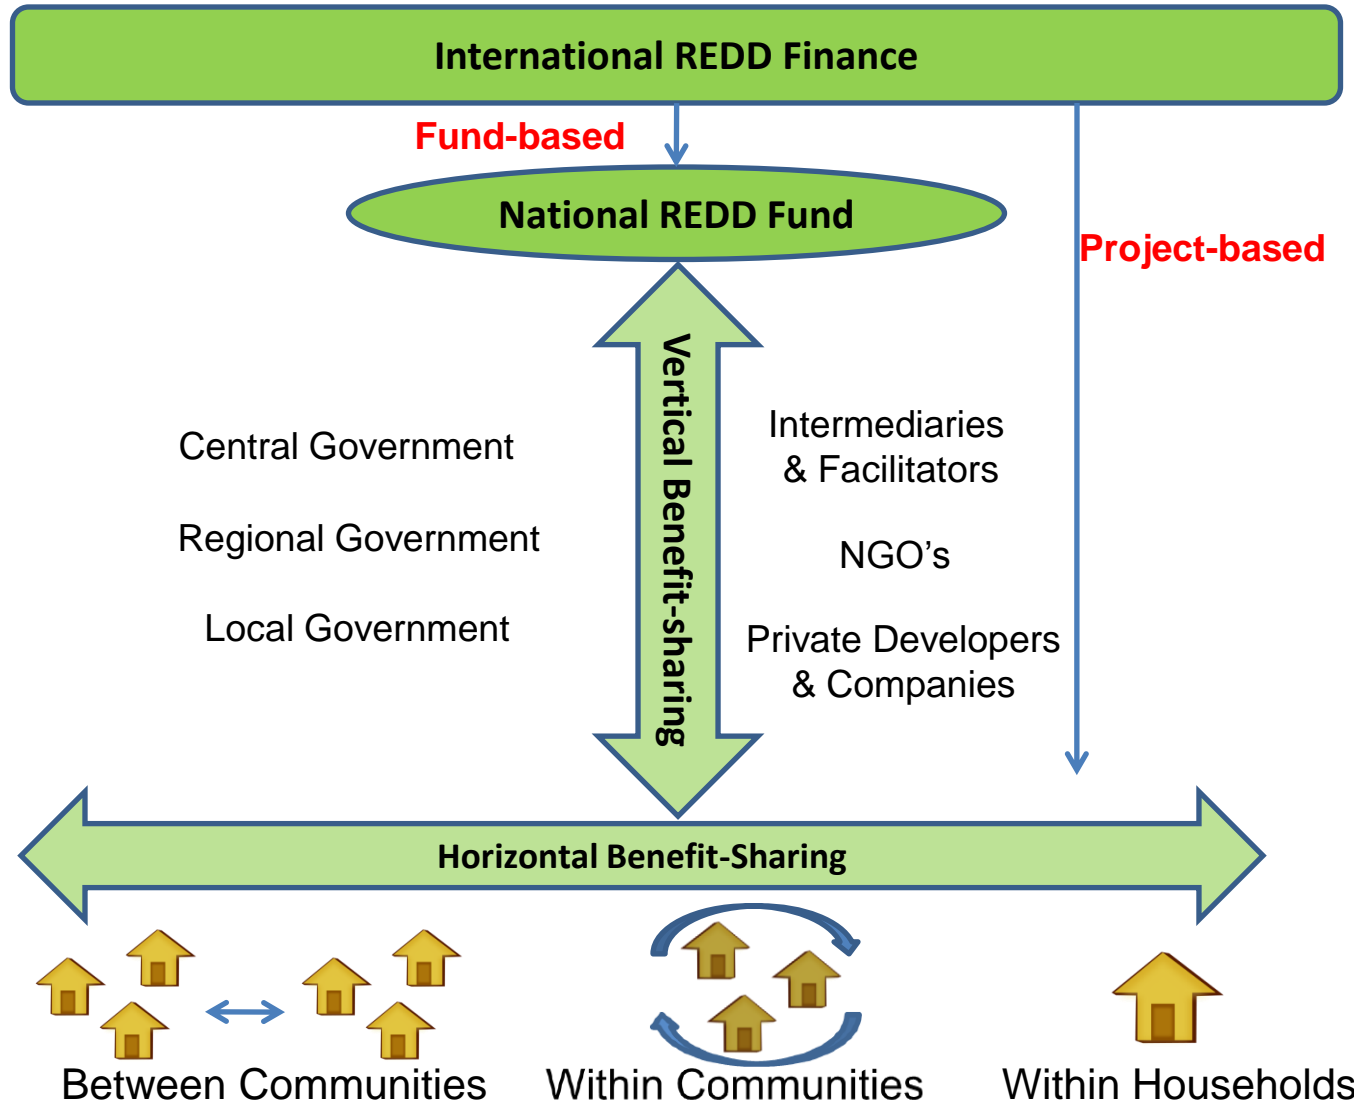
International REDD Finance

Fund-based

National REDD Fund

Project-based

Vertical Benefit-sharing

Central Government

Regional Government

Local Government

Intermediaries & Facilitators

NGO’s

Private Developers & Companies

Horizontal Benefit-Sharing

Between Communities

Within Communities

Within Households